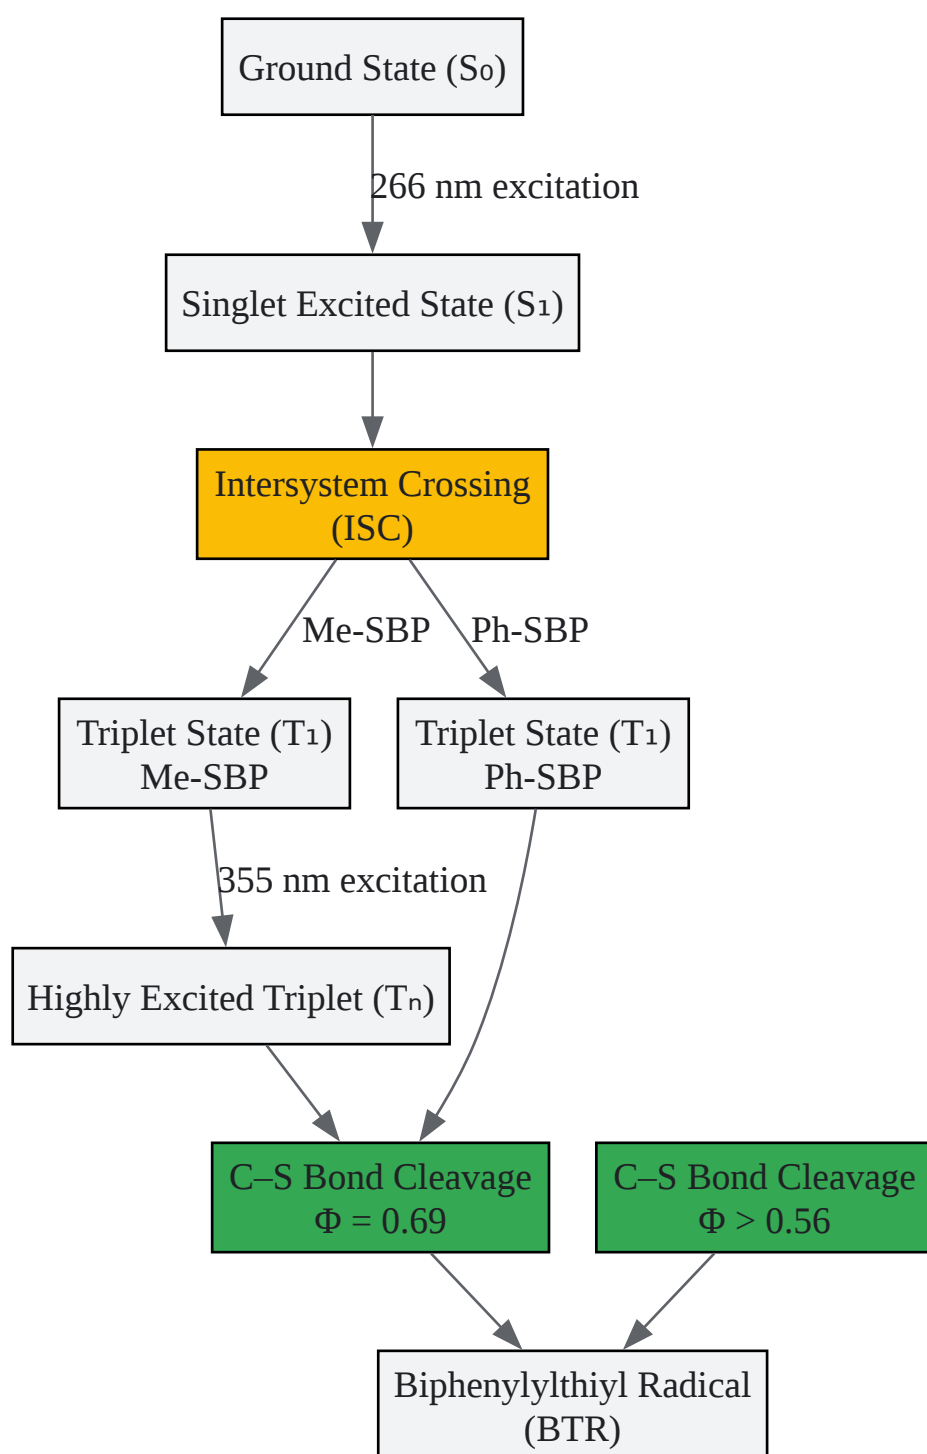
Ground State ($S_0$)

266 nm excitation

Singlet Excited State ($S_1$)

Intersystem Crossing (ISC)

Me-SBP

Ph-SBP

Triplet State ($T_1$) Me-SBP

Triplet State ($T_1$) Ph-SBP

355 nm excitation

Highly Excited Triplet ($T_n$)

C–S Bond Cleavage $\Phi = 0.69$

C–S Bond Cleavage $\Phi > 0.56$

Biphenylylthiyl Radical (BTR)